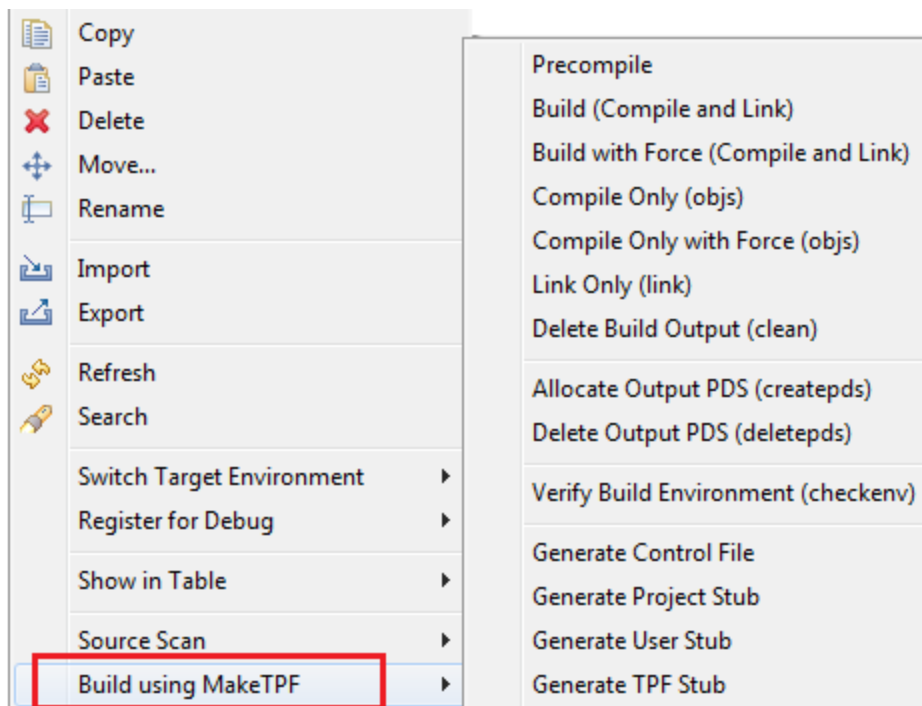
Copy
Paste
Delete
Move...
Rename

Import
Export

Refresh
Search

Switch Target Environment
Register for Debug

Show in Table

Source Scan
Build using MakeTPF

Precompile
Build (Compile and Link)
Build with Force (Compile and Link)
Compile Only (objs)
Compile Only with Force (objs)
Link Only (link)
Delete Build Output (clean)

Allocate Output PDS (createpds)
Delete Output PDS (deletepds)

Verify Build Environment (checkenv)

Generate Control File
Generate Project Stub
Generate User Stub
Generate TPF Stub